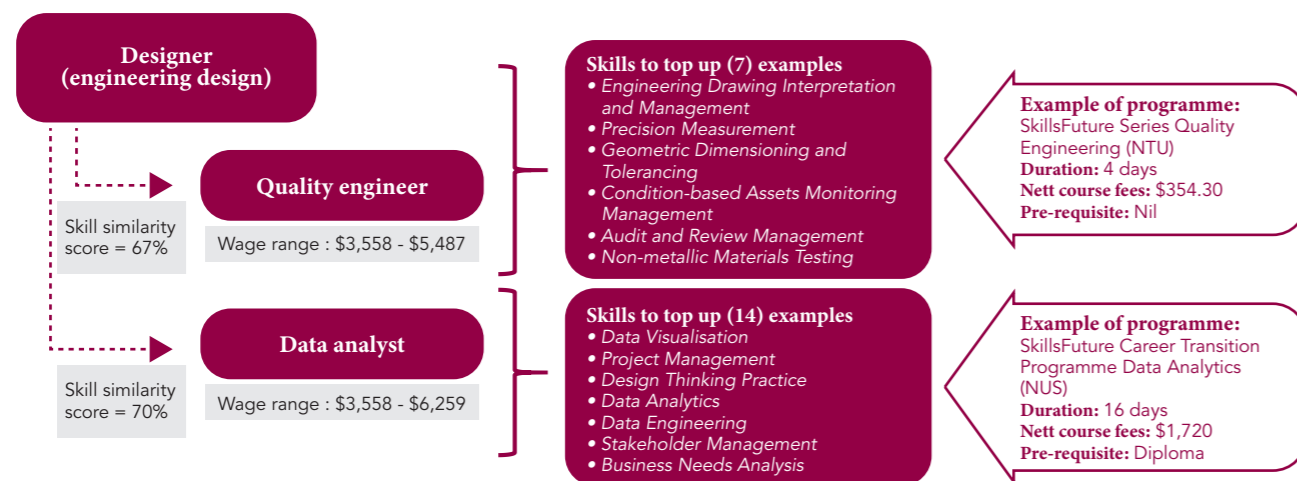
Designer
(engineering design)

Quality engineer

Skill similarity score = 67%

Wage range : $3,558 - $5,487

Skills to top up (7) examples
• Engineering Drawing Interpretation and Management
• Precision Measurement
• Geometric Dimensioning and Tolerancing
• Condition-based Assets Monitoring Management
• Audit and Review Management
• Non-metallic Materials Testing

Example of programme:
SkillsFuture Series Quality Engineering (NTU)
Duration: 4 days
Nett course fees: $354.30
Pre-requisite: Nil

Data analyst

Skill similarity score = 70%

Wage range : $3,558 - $6,259

Skills to top up (14) examples
• Data Visualisation
• Project Management
• Design Thinking Practice
• Data Analytics
• Data Engineering
• Stakeholder Management
• Business Needs Analysis

Example of programme:
SkillsFuture Career Transition Programme Data Analytics (NUS)
Duration: 16 days
Nett course fees: $1,720
Pre-requisite: Diploma